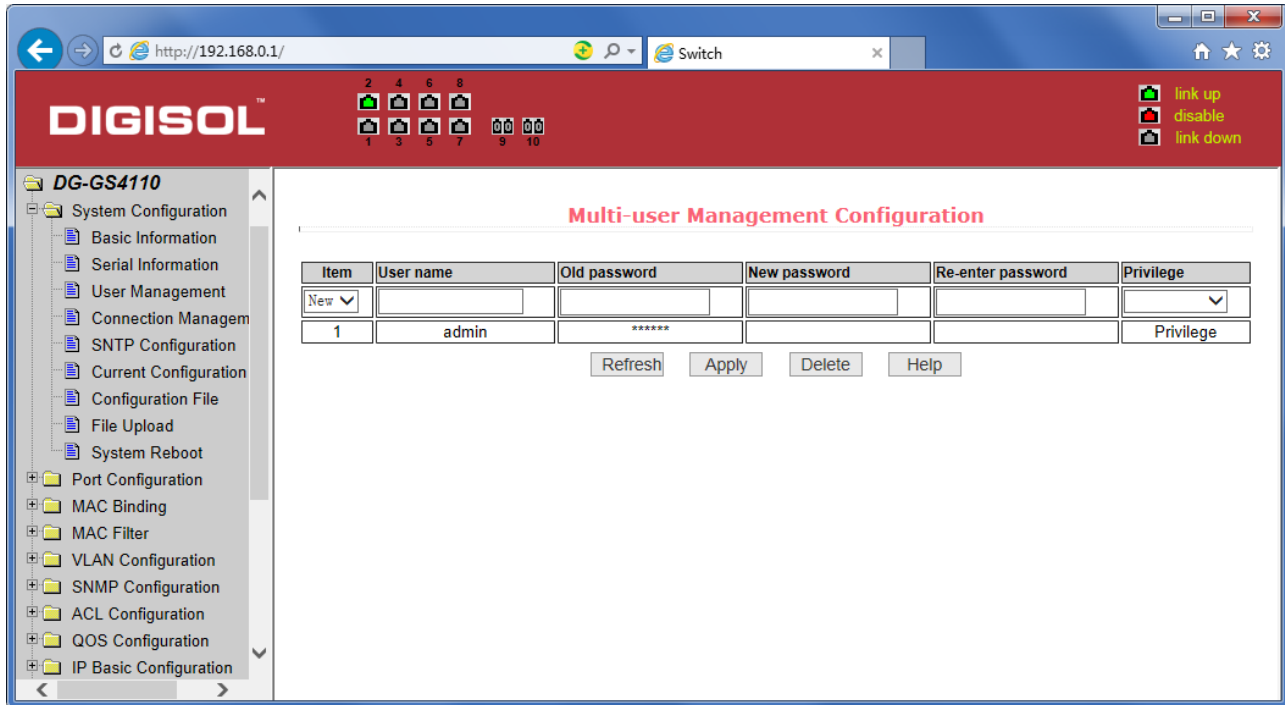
http://192.168.0.1/
Switch

DIGISOL™

2 4 6 8
1 3 5 7 9 10

link up
disable
link down

DG-GS4110
System Configuration
Basic Information
Serial Information
User Management
Connection Managem
SNTP Configuration
Current Configuration
Configuration File
File Upload
System Reboot
Port Configuration
MAC Binding
MAC Filter
VLAN Configuration
SNMP Configuration
ACL Configuration
QOS Configuration
IP Basic Configuration

Multi-user Management Configuration

| Item | User name | Old password | New password | Re-enter password | Privilege |
|---|---|---|---|---|---|
| New | | | | | |
| 1 | admin | ****** | | | Privilege |

Refresh Apply Delete Help